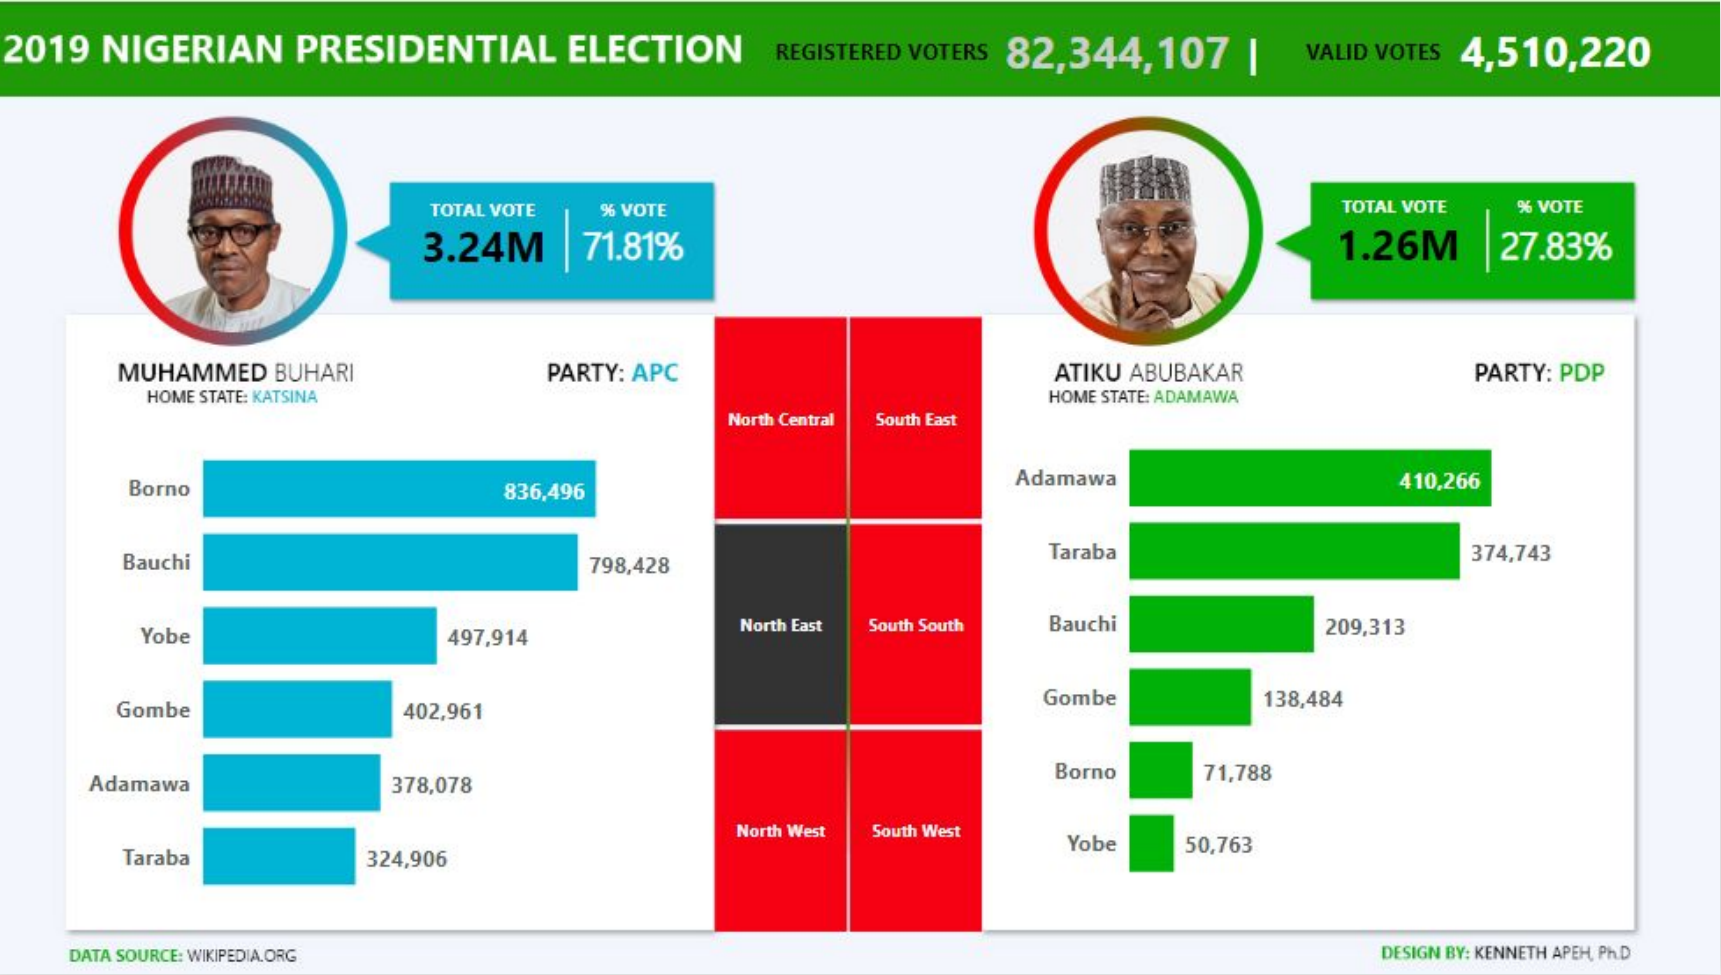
2019 NIGERIAN PRESIDENTIAL ELECTION REGISTERED VOTERS 82,344,107 | VALID VOTES 4,510,220

TOTAL VOTE 3.24M | % VOTE 71.81%

MUHAMMED BUHARI
HOME STATE: KATSINA
PARTY: APC

| Borno | 836,496 |
|---|---|
| Bauchi | 798,428 |
| Yobe | 497,914 |
| Gombe | 402,961 |
| Adamawa | 378,078 |
| Taraba | 324,906 |

North Central
South East
North East
South South
North West
South West

TOTAL VOTE 1.26M | % VOTE 27.83%

ATIKU ABUBAKAR
HOME STATE: ADAMAWA
PARTY: PDP

| Adamawa | 410,266 |
|---|---|
| Taraba | 374,743 |
| Bauchi | 209,313 |
| Gombe | 138,484 |
| Borno | 71,788 |
| Yobe | 50,763 |

DATA SOURCE: WIKIPEDIA.ORG
DESIGN BY: KENNETH APEH, Ph.D